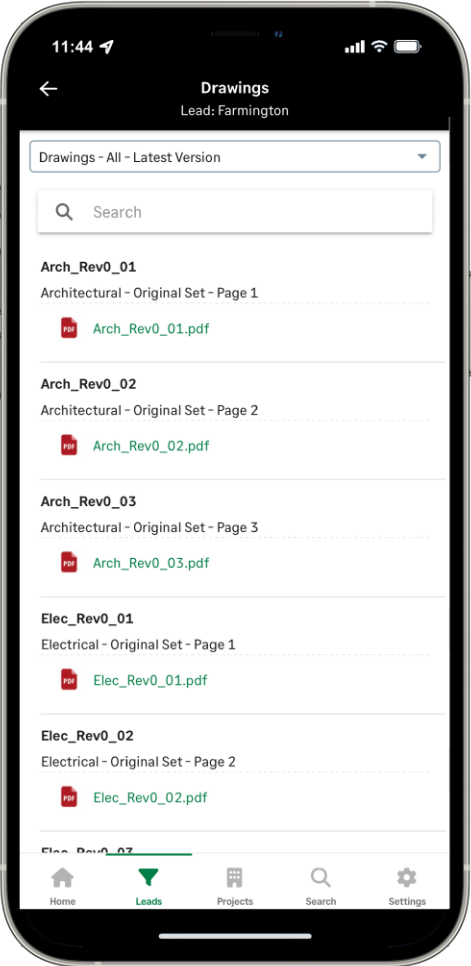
11:44

Drawings
Lead: Farmington

Drawings - All - Latest Version

Search

Arch_Rev0_01
Architectural - Original Set - Page 1
PDF Arch_Rev0_01.pdf

Arch_Rev0_02
Architectural - Original Set - Page 2
PDF Arch_Rev0_02.pdf

Arch_Rev0_03
Architectural - Original Set - Page 3
PDF Arch_Rev0_03.pdf

Elec_Rev0_01
Electrical - Original Set - Page 1
PDF Elec_Rev0_01.pdf

Elec_Rev0_02
Electrical - Original Set - Page 2
PDF Elec_Rev0_02.pdf

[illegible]

Home Leads Projects Search Settings